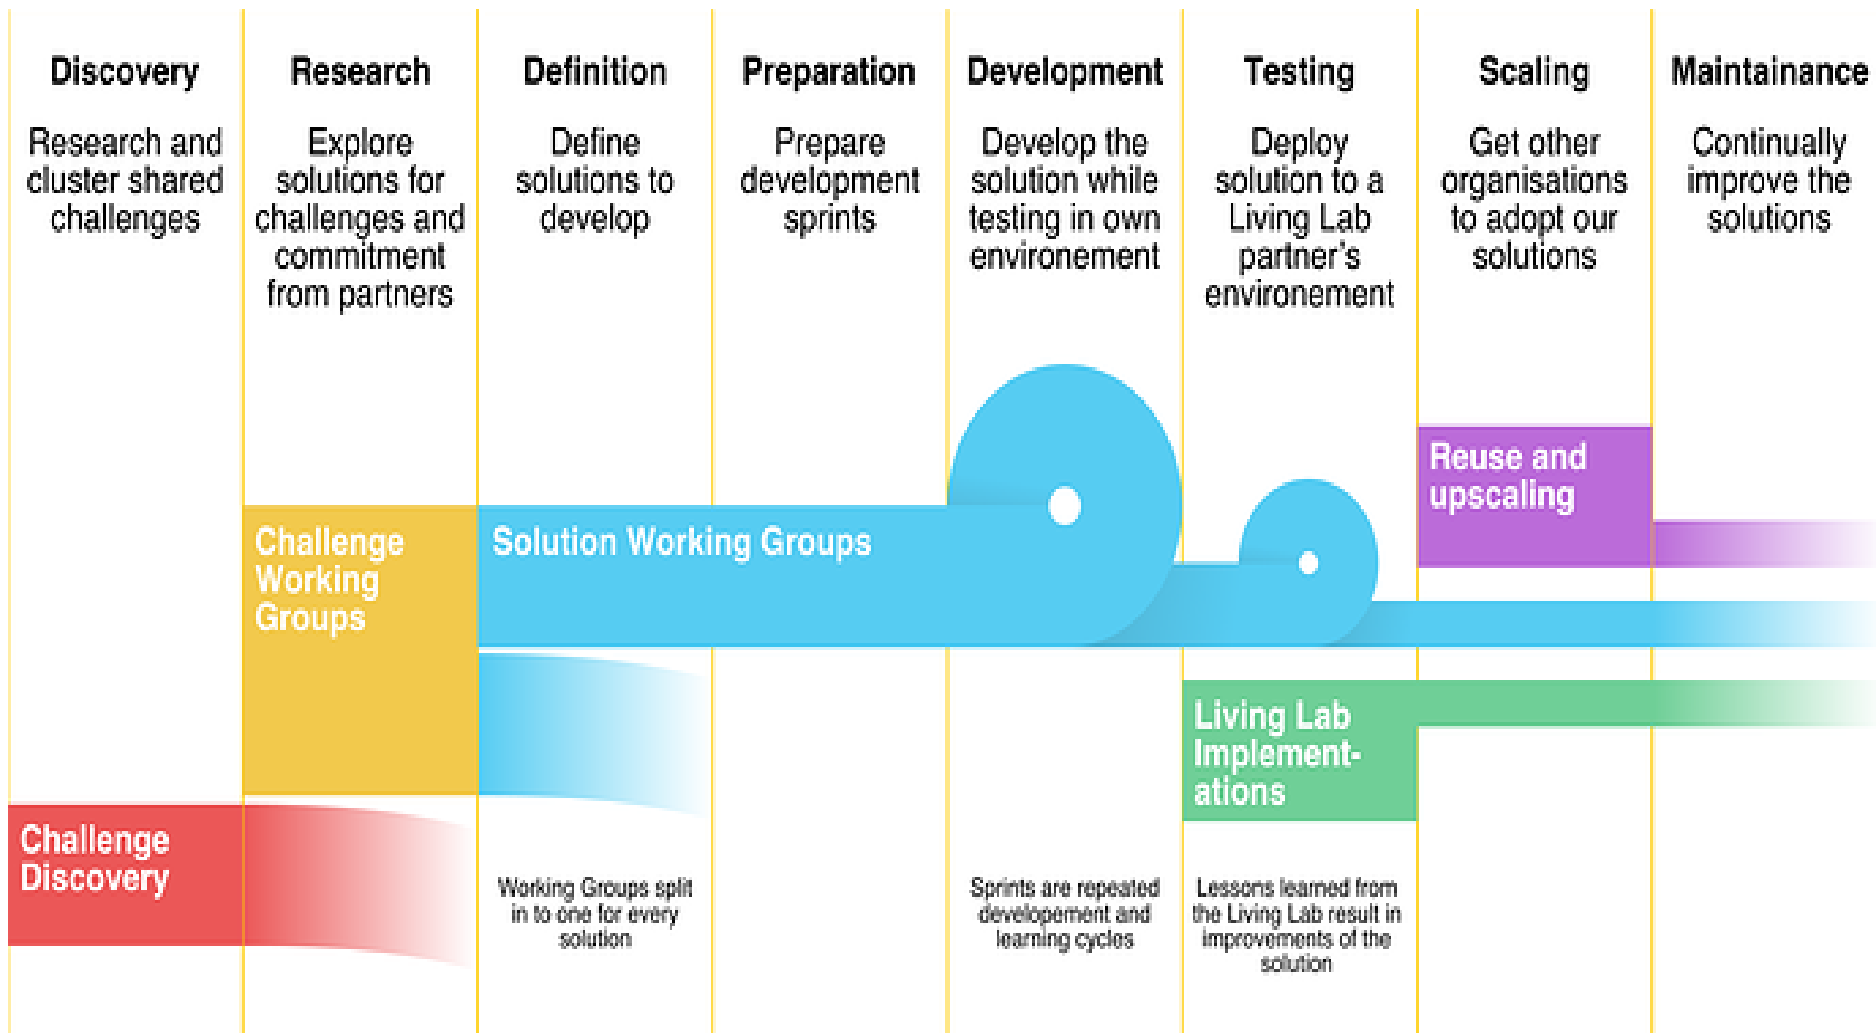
Discovery

Research and cluster shared challenges

Research

Explore solutions for challenges and commitment from partners

Definition

Define solutions to develop

Preparation

Prepare development sprints

Development

Develop the solution while testing in own environement

Testing

Deploy solution to a Living Lab partner's environement

Scaling

Get other organisations to adopt our solutions

Maintainance

Continually improve the solutions

Reuse and upscaling

Challenge Working Groups

Solution Working Groups

Living Lab Implementations

Challenge Discovery

Working Groups split in to one for every solution

Sprints are repeated developement and learning cycles

Lessons learned from the Living Lab result in improvements of the solution